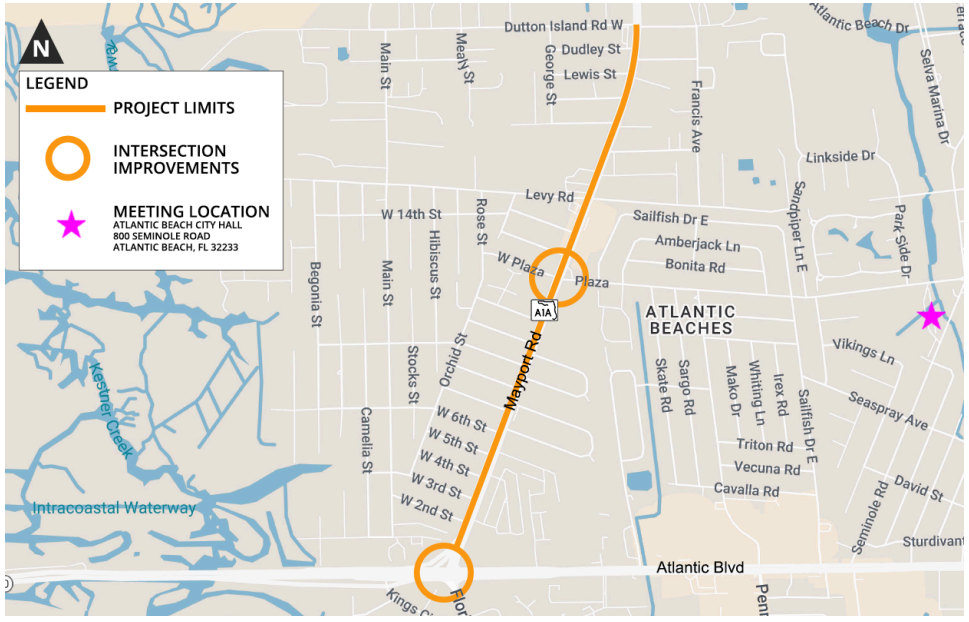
N

LEGEND
PROJECT LIMITS
INTERSECTION IMPROVEMENTS
MEETING LOCATION
ATLANTIC BEACH CITY HALL
800 SEMINOLE ROAD
ATLANTIC BEACH, FL 32233

Dutton Island Rd W
Dudley St
Lewis St
Main St
Mealy St
George St
Francis Ave
Atlantic Beach Dr
Selva Marina Dr
Linkside Dr
Levy Rd
W 14th St
Rose St
Sailfish Dr E
Amberjack Ln
Bonita Rd
Sandpiper Ln E
Park Side Dr
W Plaza
Plaza
Begonia St
Main St
Hibiscus St
A1A
ATLANTIC BEACHES
Vikings Ln
Orchid St
Mayport Rd
Stocks St
Camelia St
Skate Rd
Sargo Rd
Mako Dr
Whiting Ln
Irex Rd
Sailfish Dr E
Seaspray Ave
W 6th St
W 5th St
W 4th St
W 3rd St
W 2nd St
Triton Rd
Vecuna Rd
Cavalla Rd
Seminole Rd
David St
Sturdivant
Kestner Creek
Intracoastal Waterway
Atlantic Blvd
Kings
Flor
Penn